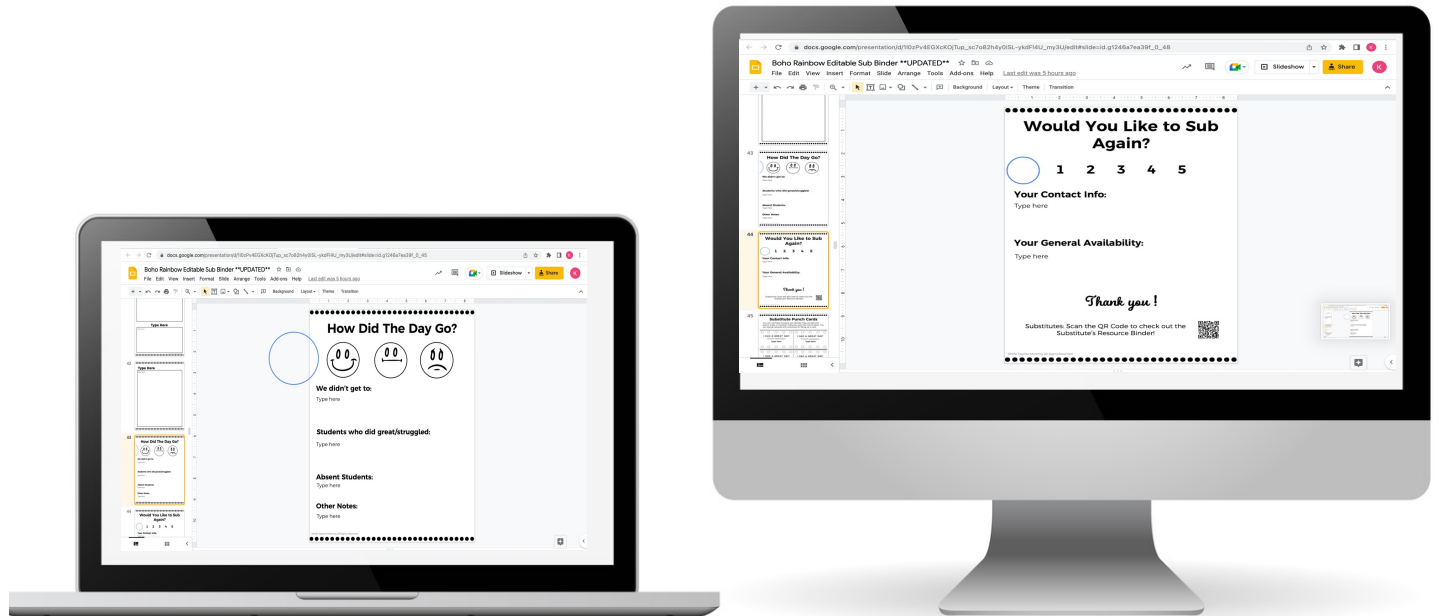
docs.google.com/presentation/d/1l0zPv4EGXoKOjTup_sc7o82h4y0iSL-ykdFl4U_my3U/edit#slide=id.g1246a7ea39f_0_40

Boho Rainbow Editable Sub Binder **UPDATED**
File Edit View Insert Format Slide Arrange Tools Add-ons Help Last edit was 5 hours ago

Slideshow Share

Background Layout Theme Transition

Type Here

42

Type Here

43

How Did The Day Go?

44

Would You Like to Sub Again?

How Did The Day Go?

We didn't get to:
Type here

Students who did great/struggled:
Type here

Absent Students:
Type here

Other Notes:
Type here

docs.google.com/presentation/d/1l0zPv4EGXoKOjTup_sc7o82h4y0iSL-ykdFl4U_my3U/edit#slide=id.g1246a7ea39f_0_48

Boho Rainbow Editable Sub Binder **UPDATED**
File Edit View Insert Format Slide Arrange Tools Add-ons Help Last edit was 5 hours ago

Slideshow Share

Background Layout Theme Transition

43

How Did The Day Go?

We didn't get to:

Students who did great/struggled:

Absent Students:

Other Notes:

44

Would You Like to Sub Again?

1 2 3 4 5

Your Contact Info:

Your General Availability:

Thank you!

45

Substitute Punch Cards

Would You Like to Sub Again?

1 2 3 4 5

Your Contact Info:
Type here

Your General Availability:
Type here

Thank you !

Substitutes: Scan the QR Code to check out the Substitute's Resource Binder!